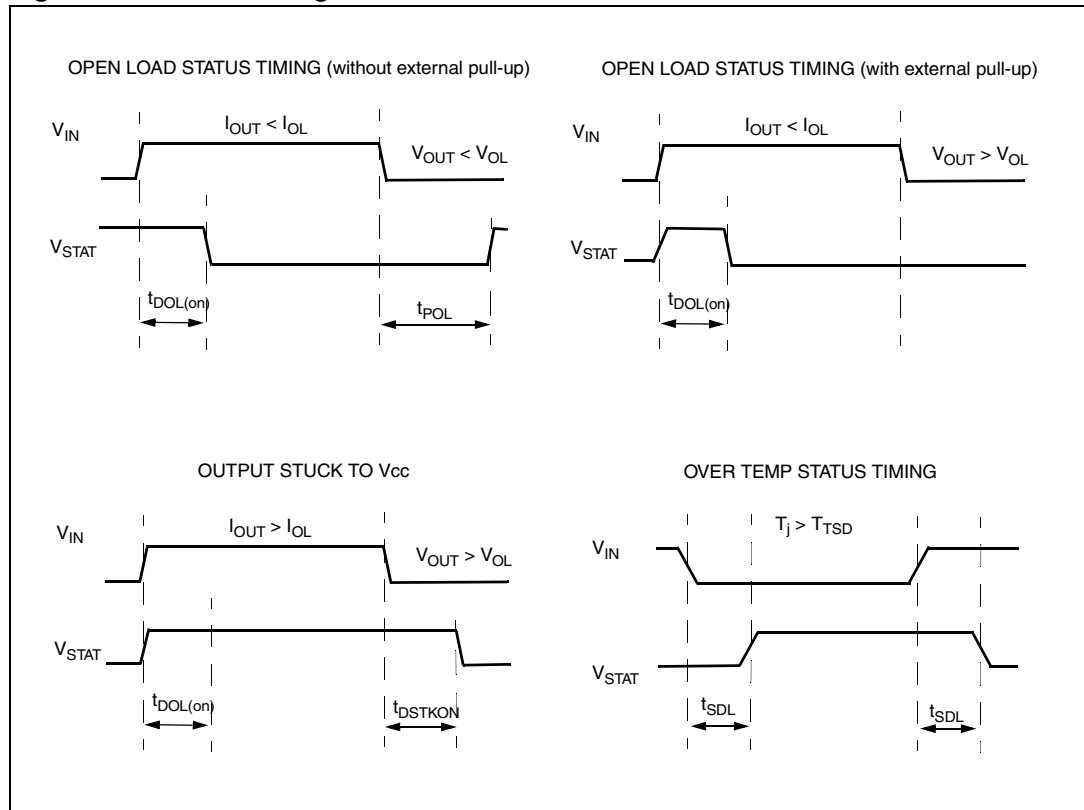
OPEN LOAD STATUS TIMING (without external pull-up)

$V_{IN}$

$I_{OUT} < I_{OL}$

$V_{OUT} < V_{OL}$

$V_{STAT}$

$t_{DOL(on)}$

$t_{POL}$

OPEN LOAD STATUS TIMING (with external pull-up)

$V_{IN}$

$I_{OUT} < I_{OL}$

$V_{OUT} > V_{OL}$

$V_{STAT}$

$t_{DOL(on)}$

OUTPUT STUCK TO Vcc

$V_{IN}$

$I_{OUT} > I_{OL}$

$V_{OUT} > V_{OL}$

$V_{STAT}$

$t_{DOL(on)}$

$t_{DSTKON}$

OVER TEMP STATUS TIMING

$T_j > T_{TSD}$

$V_{IN}$

$V_{STAT}$

$t_{SDL}$

$t_{SDL}$